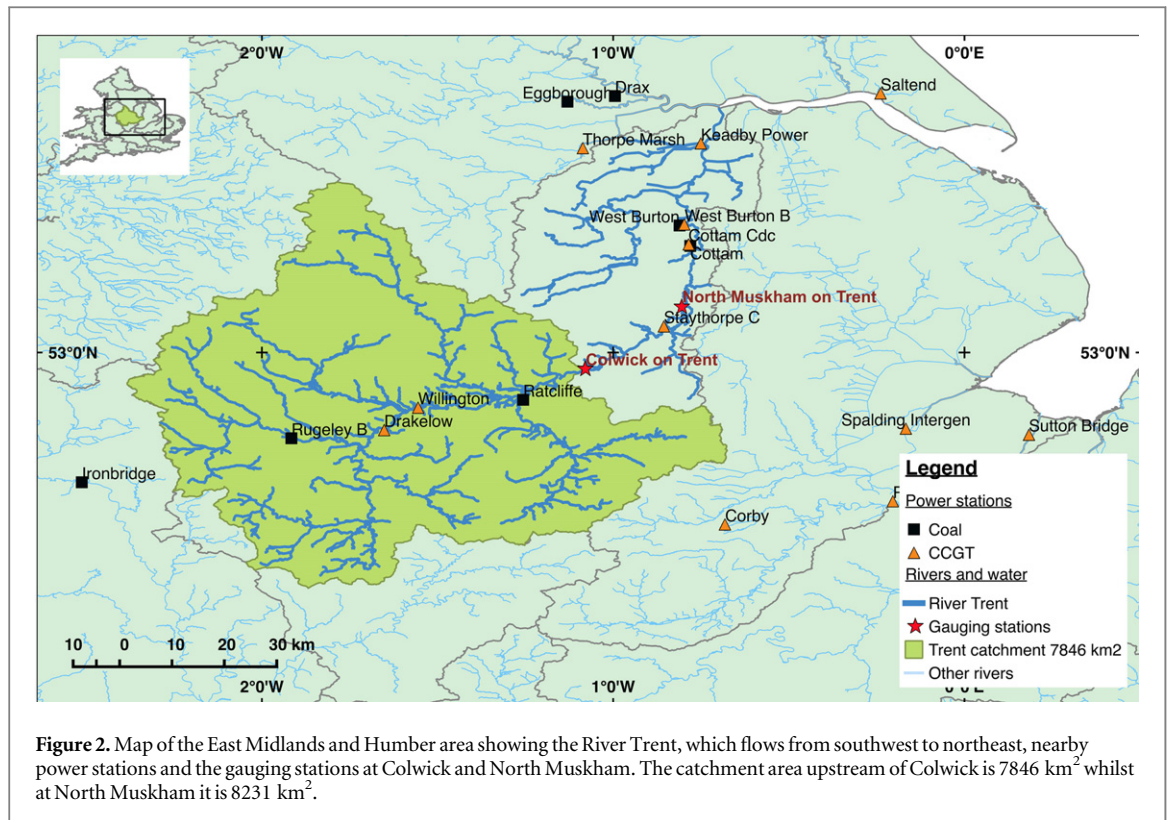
2°0'W
1°0'W
0°0'E
Eggborough
Drax
Saltend
Thorpe Marsh
Keadby Power
West Burton
West Burton B
Cottam Cdc
Cottam
North Muskham on Trent
Staythorpe C
53°0'N
53°0'N
Colwick on Trent
Ratcliffe
Willington
Drakelow
Rugeley B
Ironbridge
Spalding Intergen
Sutton Bridge
Corby
Legend
Power stations
Coal
CCGT
Rivers and water
River Trent
Gauging stations
Trent catchment 7846 km2
Other rivers
10 0 10 20 30 km
2°0'W
1°0'W

**Figure 2.** Map of the East Midlands and Humber area showing the River Trent, which flows from southwest to northeast, nearby power stations and the gauging stations at Colwick and North Muskham. The catchment area upstream of Colwick is 7846 $km^2$ whilst at North Muskham it is 8231 $km^2$.